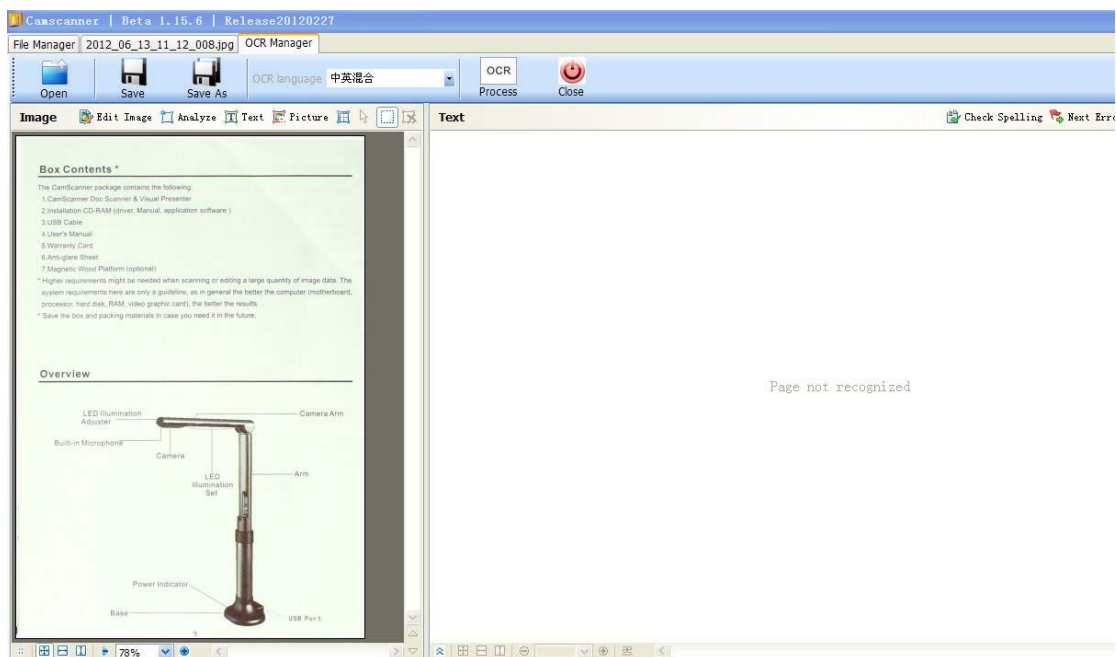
Camscanner | Beta 1.15.6 | Release20120227

File Manager | 2012_06_13_11_12_008.jpg | OCR Manager

Open Save Save As OCR language 中英混合 OCR Process Close

Image Edit Image Analyze Text Picture

Text Check Spelling Next Erro

Box Contents *

The CamScanner package contains the following:
1.CamScanner Doc Scanner & Visual Presenter
2.Installation CD-RAM (driver, Manual, application software )
3.USB Cable
4.User's Manual
5.Warranty Card
6.Anti-glare Sheet
7.Magnetic Wood Platform (optional)
* Higher requirements might be needed when scanning or editing a large quantity of image data. The system requirements here are only a guideline, as in general the better the computer (motherboard, processor, hard disk, RAM, video graphic card), the better the results.
* Save the box and packing materials in case you need it in the future.

Overview

LED Illumination Adjuster
Camera Arm
Built-in Microphone
Camera
LED Illumination Set
Arm
Power Indicator
Base
USB Port

2

Page not recognized

78%